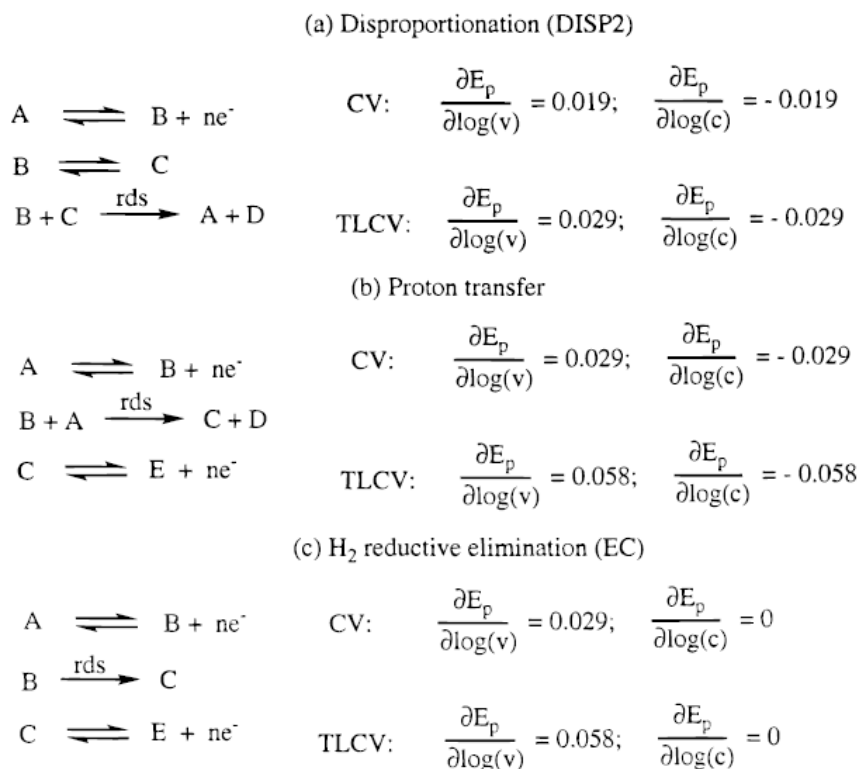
(a) Disproportionation (DISP2)

$A \rightleftharpoons B + ne^-$

$B \rightleftharpoons C$

$B + C \xrightarrow{rds} A + D$

CV: $\frac{\partial E_p}{\partial \log(v)} = 0.019$; $\frac{\partial E_p}{\partial \log(c)} = -0.019$

TLCV: $\frac{\partial E_p}{\partial \log(v)} = 0.029$; $\frac{\partial E_p}{\partial \log(c)} = -0.029$

(b) Proton transfer

$A \rightleftharpoons B + ne^-$

$B + A \xrightarrow{rds} C + D$

$C \rightleftharpoons E + ne^-$

CV: $\frac{\partial E_p}{\partial \log(v)} = 0.029$; $\frac{\partial E_p}{\partial \log(c)} = -0.029$

TLCV: $\frac{\partial E_p}{\partial \log(v)} = 0.058$; $\frac{\partial E_p}{\partial \log(c)} = -0.058$

(c) $H_2$ reductive elimination (EC)

$A \rightleftharpoons B + ne^-$

$B \xrightarrow{rds} C$

$C \rightleftharpoons E + ne^-$

CV: $\frac{\partial E_p}{\partial \log(v)} = 0.029$; $\frac{\partial E_p}{\partial \log(c)} = 0$

TLCV: $\frac{\partial E_p}{\partial \log(v)} = 0.058$; $\frac{\partial E_p}{\partial \log(c)} = 0$